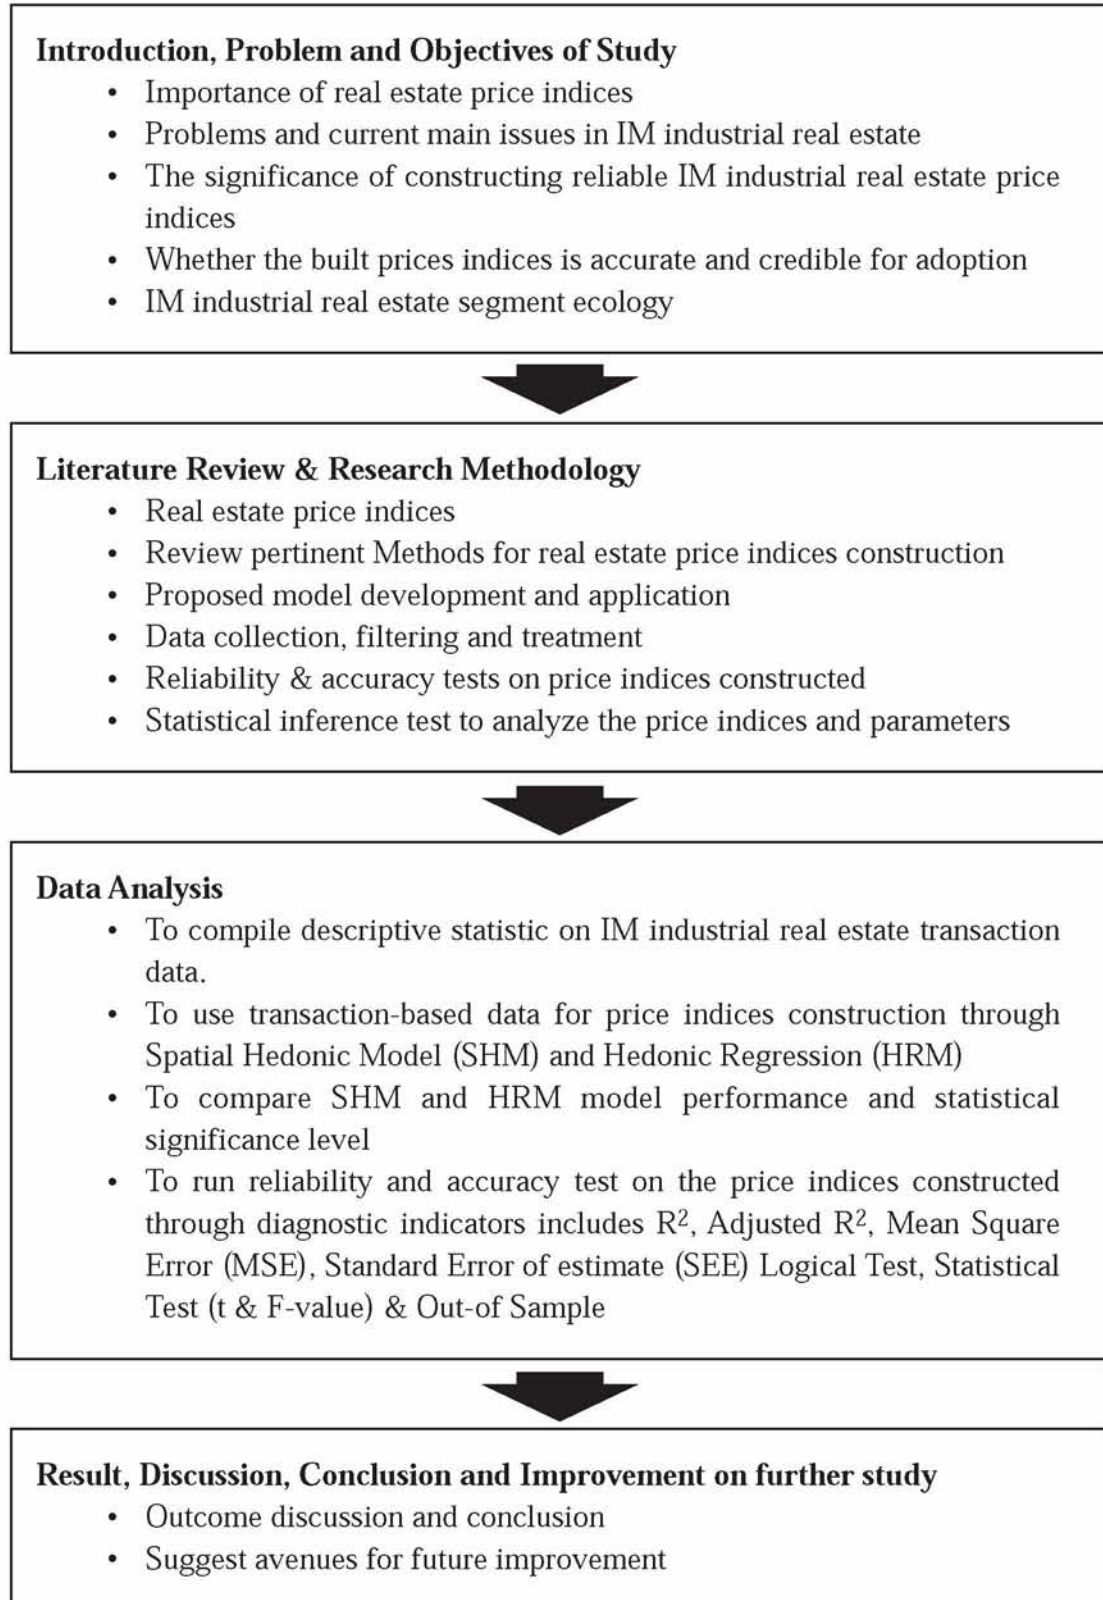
Introduction, Problem and Objectives of Study
• Importance of real estate price indices
• Problems and current main issues in IM industrial real estate
• The significance of constructing reliable IM industrial real estate price indices
• Whether the built prices indices is accurate and credible for adoption
• IM industrial real estate segment ecology

Literature Review & Research Methodology
• Real estate price indices
• Review pertinent Methods for real estate price indices construction
• Proposed model development and application
• Data collection, filtering and treatment
• Reliability & accuracy tests on price indices constructed
• Statistical inference test to analyze the price indices and parameters

Data Analysis
• To compile descriptive statistic on IM industrial real estate transaction data.
• To use transaction-based data for price indices construction through Spatial Hedonic Model (SHM) and Hedonic Regression (HRM)
• To compare SHM and HRM model performance and statistical significance level
• To run reliability and accuracy test on the price indices constructed through diagnostic indicators includes $R^2$, Adjusted $R^2$, Mean Square Error (MSE), Standard Error of estimate (SEE) Logical Test, Statistical Test (t & F-value) & Out-of Sample

Result, Discussion, Conclusion and Improvement on further study
• Outcome discussion and conclusion
• Suggest avenues for future improvement